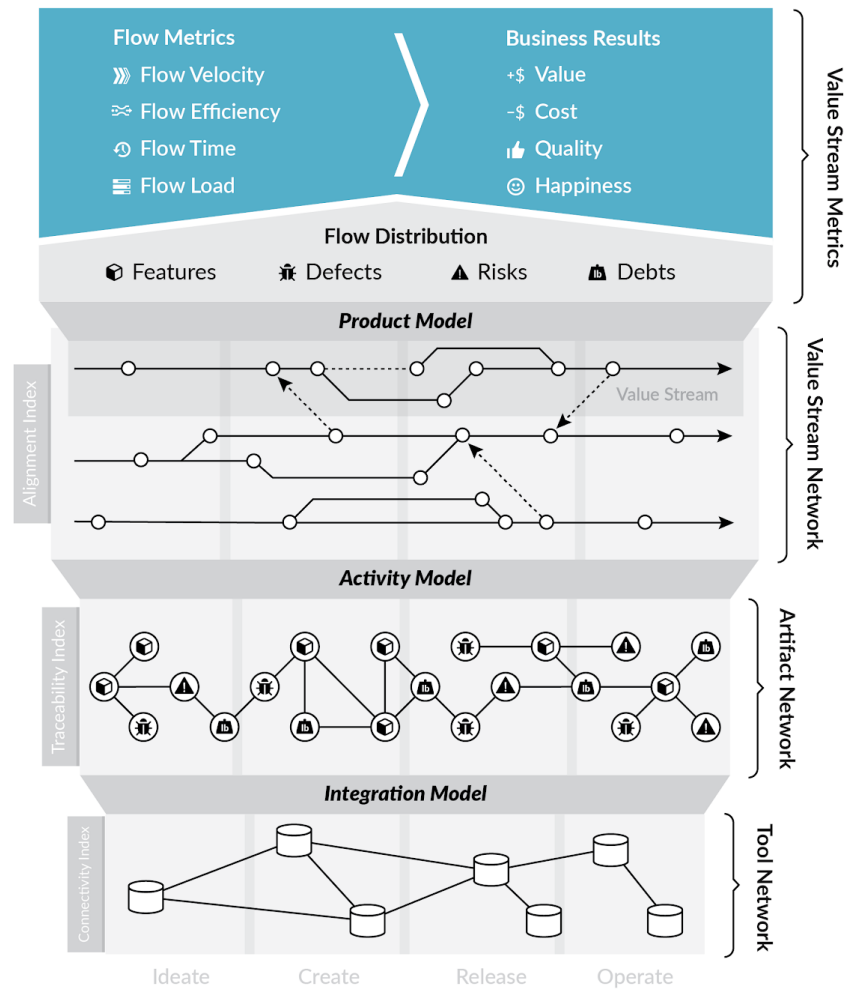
Flow Metrics
Flow Velocity
Flow Efficiency
Flow Time
Flow Load

Business Results
+$ Value
-$ Cost
Quality
Happiness

Value Stream Metrics

Flow Distribution
Features Defects Risks Debts

Product Model

Alignment Index

Value Stream

Value Stream Network

Activity Model

Traceability Index

Artifact Network

Integration Model

Connectivity Index

Tool Network

Ideate Create Release Operate